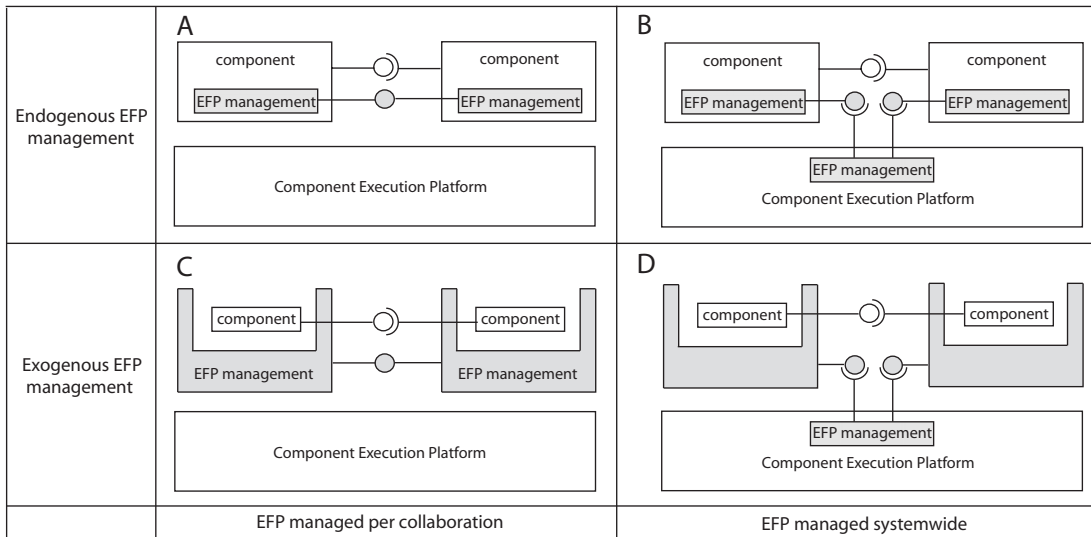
| | | |
|---|---|---|
| Endogenous EFP management | A<br>component<br>EFP management<br>component<br>EFP management<br>Component Execution Platform | B<br>component<br>EFP management<br>component<br>EFP management<br>EFP management<br>Component Execution Platform |
| Exogenous EFP management | C<br>component<br>EFP management<br>component<br>EFP management<br>Component Execution Platform | D<br>component<br>component<br>EFP management<br>Component Execution Platform |
| | EFP managed per collaboration | EFP managed systemwide |